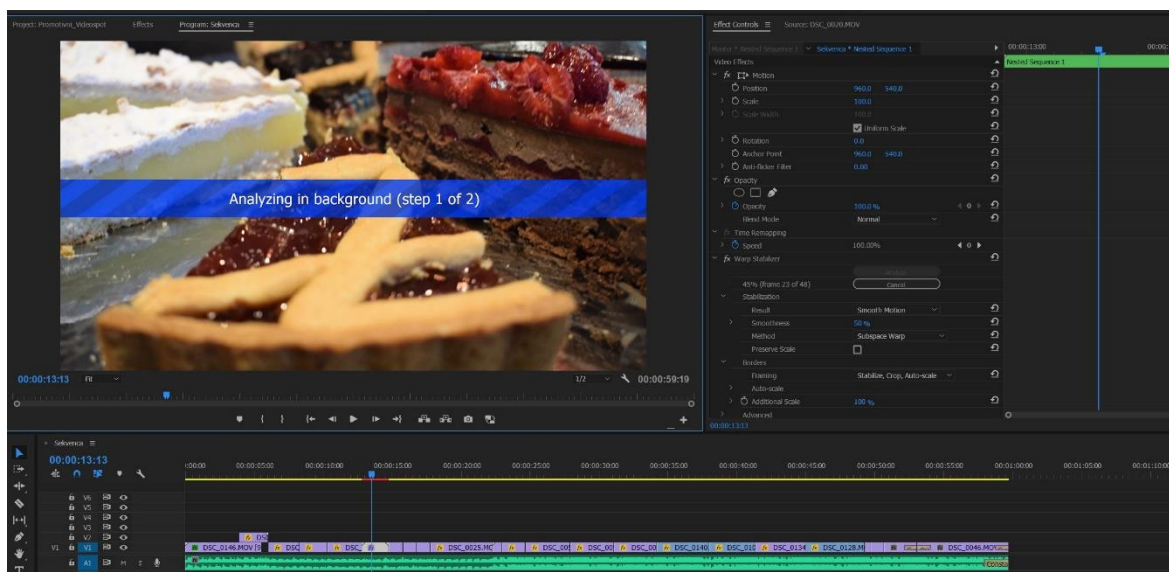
Project: Promotivni_Videospot Effects Program: Sekvenca ≡

Analyzing in background (step 1 of 2)

00:00:13:13 Fit 1/2 00:00:59:19

Effect Controls ≡ Source: DSC_0020.MOV

Master * Nested Sequence 1 Sekvenca * Nested Sequence 1 00:00:13:00 00:00:

Nested Sequence 1

Video Effects

fx Motion

Position 960.0 540.0

Scale 100.0

Scale Width 100.0

Uniform Scale

Rotation 0.0

Anchor Point 960.0 540.0

Anti-flicker Filter 0.00

fx Opacity

Opacity 100.0 %

Blend Mode Normal

fx Time Remapping

Speed 100.00%

fx Warp Stabilizer

Analyze

45% (frame 23 of 48) Cancel

Stabilization

Result Smooth Motion

Smoothness 50 %

Method Subspace Warp

Preserve Scale

Borders

Framing Stabilize, Crop, Auto-scale

Auto-scale

Additional Scale 100 %

Advanced

00:00:13:13

Sekvenca ≡

00:00:13:13

:00:00 00:00:05:00 00:00:10:00 00:00:15:00 00:00:20:00 00:00:25:00 00:00:30:00 00:00:35:00 00:00:40:00 00:00:45:00 00:00:50:00 00:00:55:00 00:01:00:00 00:01:05:00 00:01:10:00

V6 V5 V4 V3 V2 V1 V1 A1 A1 M S

DSC_0146.MOV DSC DSC_ DSC_0025.MC DSC_00 DSC_00 DSC_00 DSC_0140 DSC_010 DSC_0134 DSC_0128.M DSC_0046.MOV